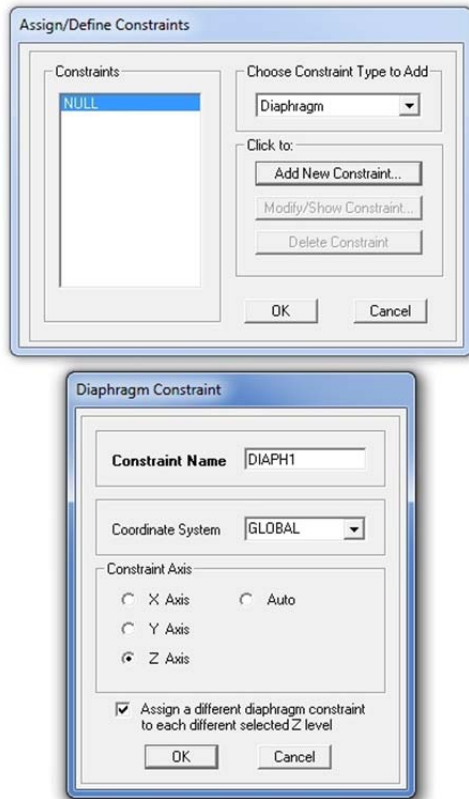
Assign/Define Constraints

Constraints

NULL

Choose Constraint Type to Add

Diaphragm

Click to:

Add New Constraint...

Modify/Show Constraint...

Delete Constraint

OK

Cancel

Diaphragm Constraint

Constraint Name DIAPH1

Coordinate System GLOBAL

Constraint Axis

X Axis

Auto

Y Axis

Z Axis

Assign a different diaphragm constraint to each different selected Z level

OK

Cancel